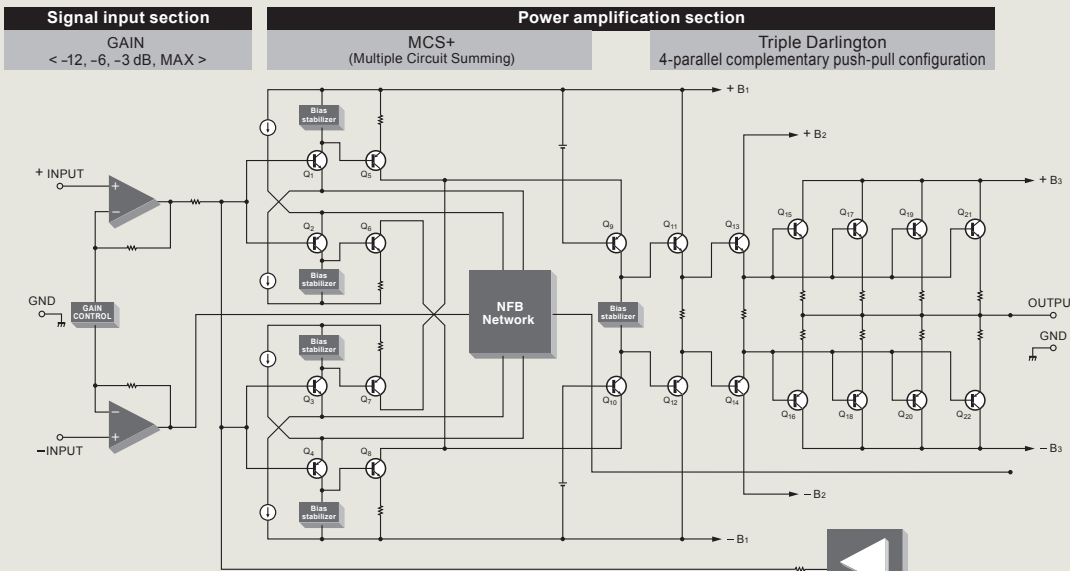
Signal input section

GAIN
< –12, –6, –3 dB, MAX >

Power amplification section

MCS+
(Multiple Circuit Summing)

Triple Darlington
4-parallel complementary push-pull configuration

+ B1

+ B2

+ B3

+ INPUT

–INPUT

GND

GAIN CONTROL

Bias stabilizer

Bias stabilizer

Bias stabilizer

Bias stabilizer

Bias stabilizer

NFB Network

Q1 Q5 Q2 Q6 Q3 Q7 Q4 Q8 Q9 Q10 Q11 Q12 Q13 Q14 Q15 Q16 Q17 Q18 Q19 Q20 Q21 Q22

OUTPU

GND

– B3

– B2

– B1